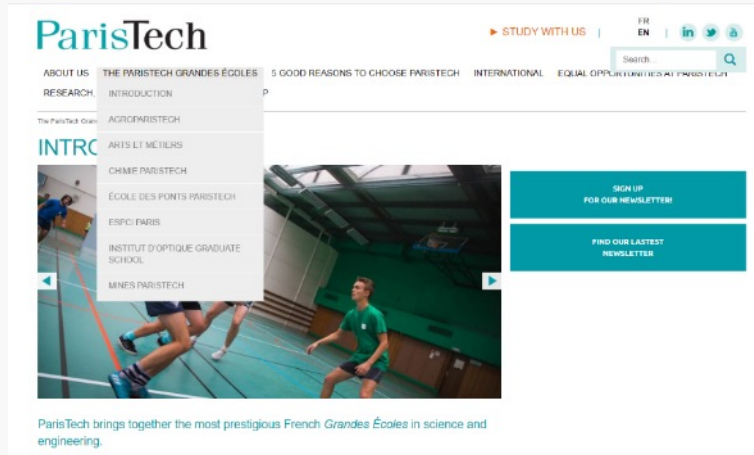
ParisTech

► STUDY WITH US | FR EN | in

Search...

ABOUT US THE PARISTECH GRANDES ÉCOLES 5 GOOD REASONS TO CHOOSE PARISTECH INTERNATIONAL EQUAL OPPORTUNITIES AT PARISTECH

RESEARCH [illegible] P

INTRODUCTION
AGROPARISTECH
ARTS ET MÉTIERS
CHIMIE PARISTECH
ÉCOLE DES PONTS PARISTECH
ESPCI PARIS
INSTITUT D'OPTIQUE GRADUATE SCHOOL
MINES PARISTECH

The ParisTech Gran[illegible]

INTRO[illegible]

SIGN UP FOR OUR NEWSLETTER!

FIND OUR LASTEST NEWSLETTER

ParisTech brings together the most prestigious French *Grandes Écoles* in science and engineering.